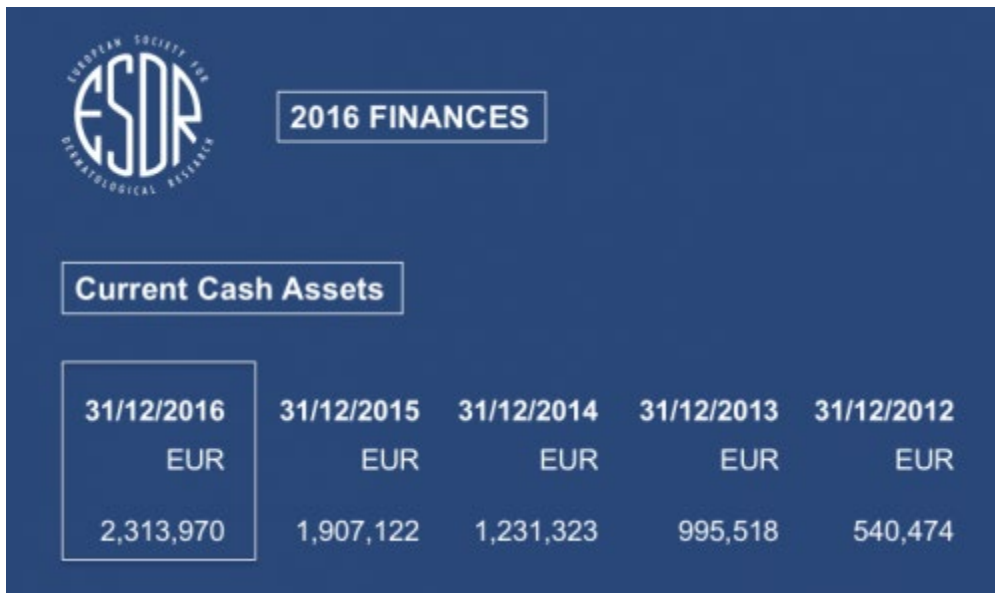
EUROPEAN SOCIETY FOR
ESDR
DERMATOLOGICAL RESEARCH

2016 FINANCES

Current Cash Assets

| 31/12/2016 | 31/12/2015 | 31/12/2014 | 31/12/2013 | 31/12/2012 |
|---|---|---|---|---|
| EUR | EUR | EUR | EUR | EUR |
| 2,313,970 | 1,907,122 | 1,231,323 | 995,518 | 540,474 |